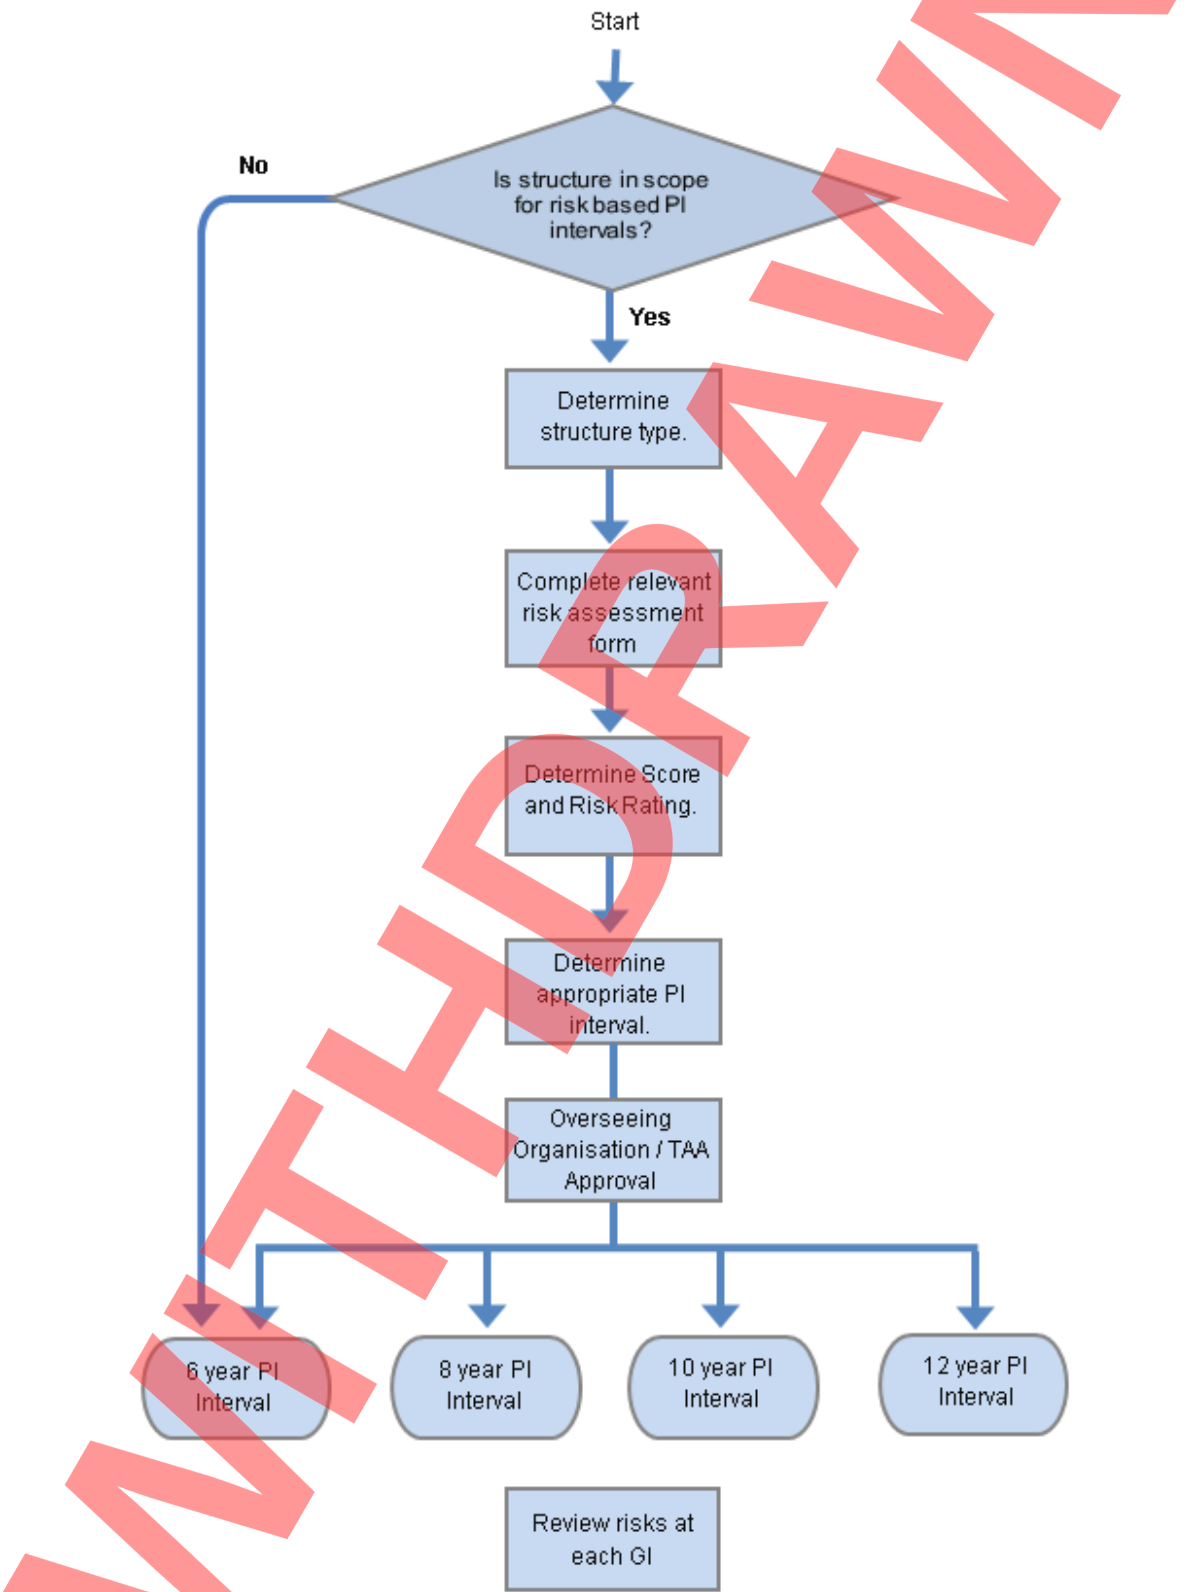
Start

Is structure in scope for risk based PI intervals?

No

Yes

Determine structure type.

Complete relevant risk assessment form

Determine Score and Risk Rating.

Determine appropriate PI interval.

Overseeing Organisation / TAA Approval

6 year PI Interval

8 year PI Interval

10 year PI Interval

12 year PI Interval

Review risks at each GI

WITHDRAWN